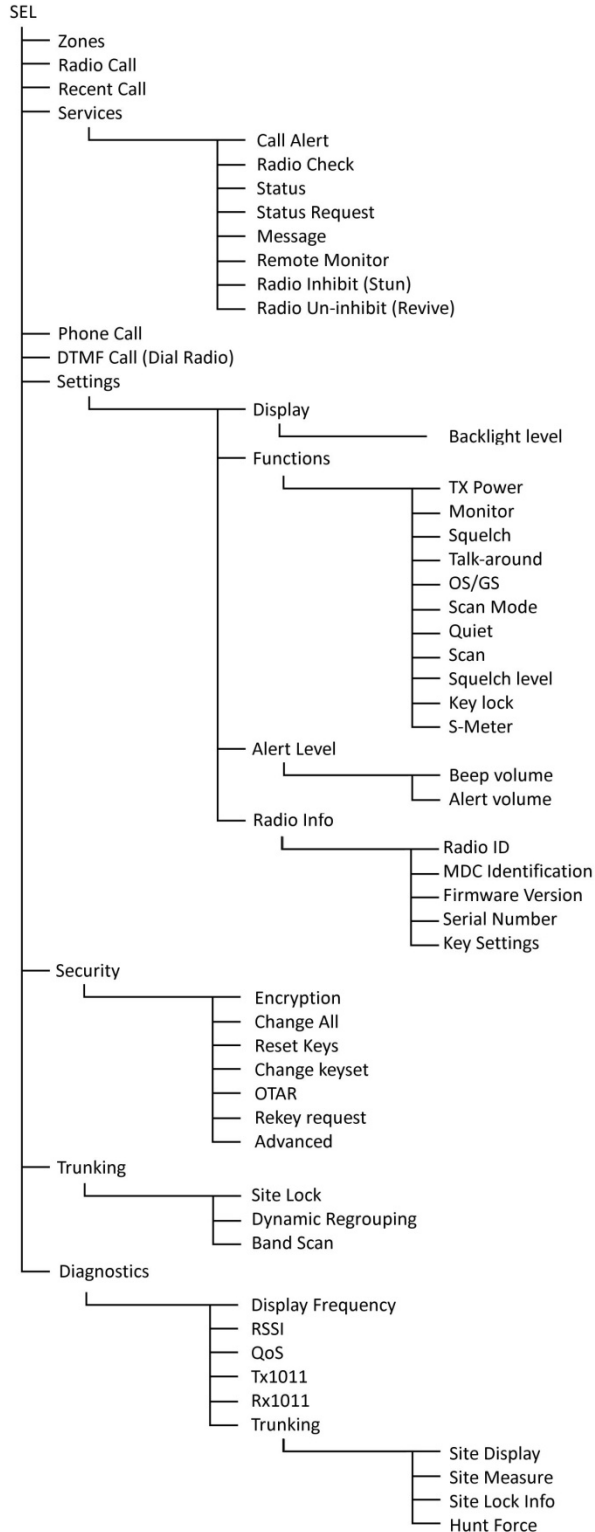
SEL
Zones
Radio Call
Recent Call
Services
Call Alert
Radio Check
Status
Status Request
Message
Remote Monitor
Radio Inhibit (Stun)
Radio Un-inhibit (Revive)
Phone Call
DTMF Call (Dial Radio)
Settings
Display
Backlight level
Functions
TX Power
Monitor
Squelch
Talk-around
OS/GS
Scan Mode
Quiet
Scan
Squelch level
Key lock
S-Meter
Alert Level
Beep volume
Alert volume
Radio Info
Radio ID
MDC Identification
Firmware Version
Serial Number
Key Settings
Security
Encryption
Change All
Reset Keys
Change keyset
OTAR
Rekey request
Advanced
Trunking
Site Lock
Dynamic Regrouping
Band Scan
Diagnostics
Display Frequency
RSSI
QoS
Tx1011
Rx1011
Trunking
Site Display
Site Measure
Site Lock Info
Hunt Force